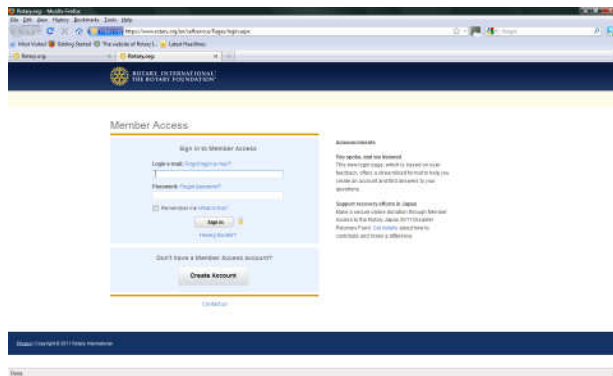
Rotary.org - Mozilla Firefox

File Edit View History Bookmarks Tools Help

https://www.rotary.org/en/selfservice/Pages/login.aspx

Most Visited Getting Started The website of Rotary I... Latest Headlines

Rotary.org

Rotary.org

ROTARY INTERNATIONAL
THE ROTARY FOUNDATION

Member Access

Sign in to Member Access

Login e-mail: Forgot login e-mail?

Password: Forgot password?

Remember me What is this?

Sign In

Having trouble?

Don't have a Member Access account?

Create Account

Contact us

Announcements

You spoke, and we listened
This new login page, which is based on user feedback, offers a streamlined format to help you create an account and find answers to your questions.

Support recovery efforts in Japan
Make a secure online donation through Member Access to the Rotary Japan 2011 Disaster Recovery Fund. Get details about how to contribute and make a difference.

Privacy Copyright © 2011 Rotary International

Done